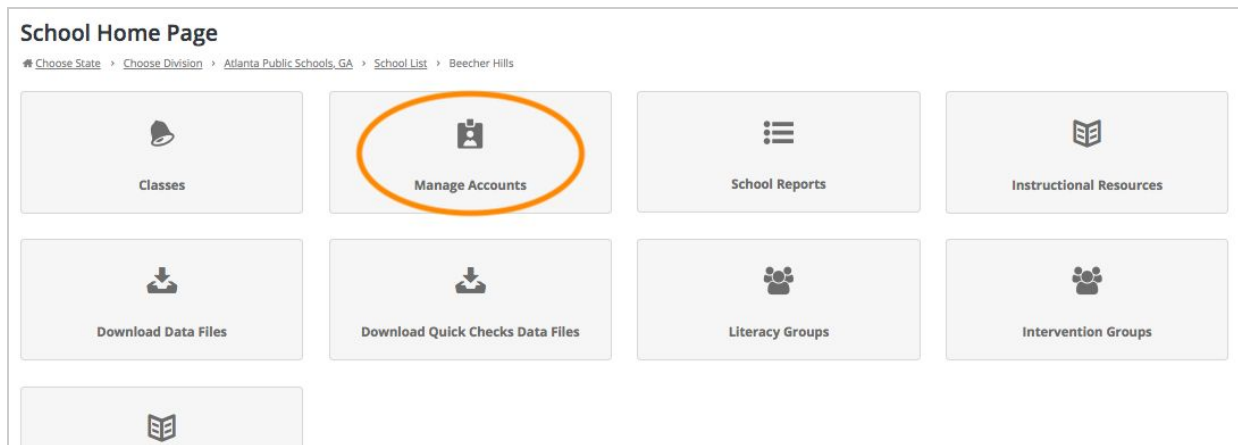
School Home Page

Choose State › Choose Division › Atlanta Public Schools, GA › School List › Beecher Hills

Classes

Manage Accounts

School Reports

Instructional Resources

Download Data Files

Download Quick Checks Data Files

Literacy Groups

Intervention Groups